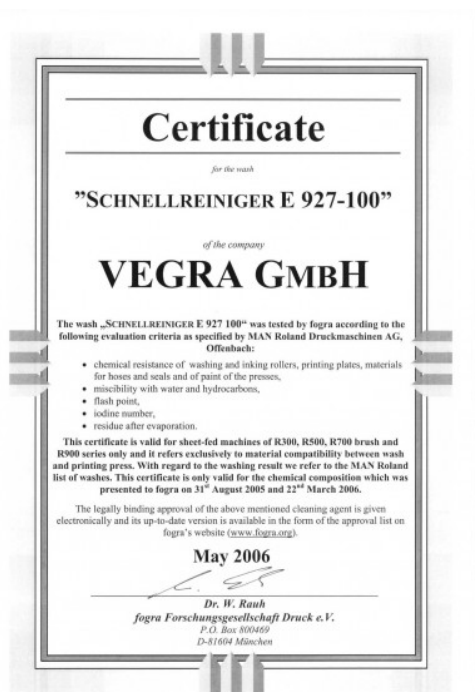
Certificate

for the wash

"SCHNELLREINIGER E 927-100"

of the company

VEGRA GMBH

The wash „SCHNELLREINIGER E 927 100" was tested by fogra according to the following evaluation criteria as specified by MAN Roland Druckmaschinen AG, Offenbach:

- chemical resistance of washing and inking rollers, printing plates, materials for hoses and seals and of paint of the presses,
- miscibility with water and hydrocarbons,
- flash point,
- iodine number,
- residue after evaporation.

This certificate is valid for sheet-fed machines of R300, R500, R700 brush and R900 series only and it refers exclusively to material compatibility between wash and printing press. With regard to the washing result we refer to the MAN Roland list of washes. This certificate is only valid for the chemical composition which was presented to fogra on 31$^{st}$ August 2005 and 22$^{nd}$ March 2006.

The legally binding approval of the above mentioned cleaning agent is given electronically and its up-to-date version is available in the form of the approval list on fogra's website (www.fogra.org).

May 2006

Dr. W. Rauh
fogra Forschungsgesellschaft Druck e.V.
P.O. Box 800469
D-81604 München